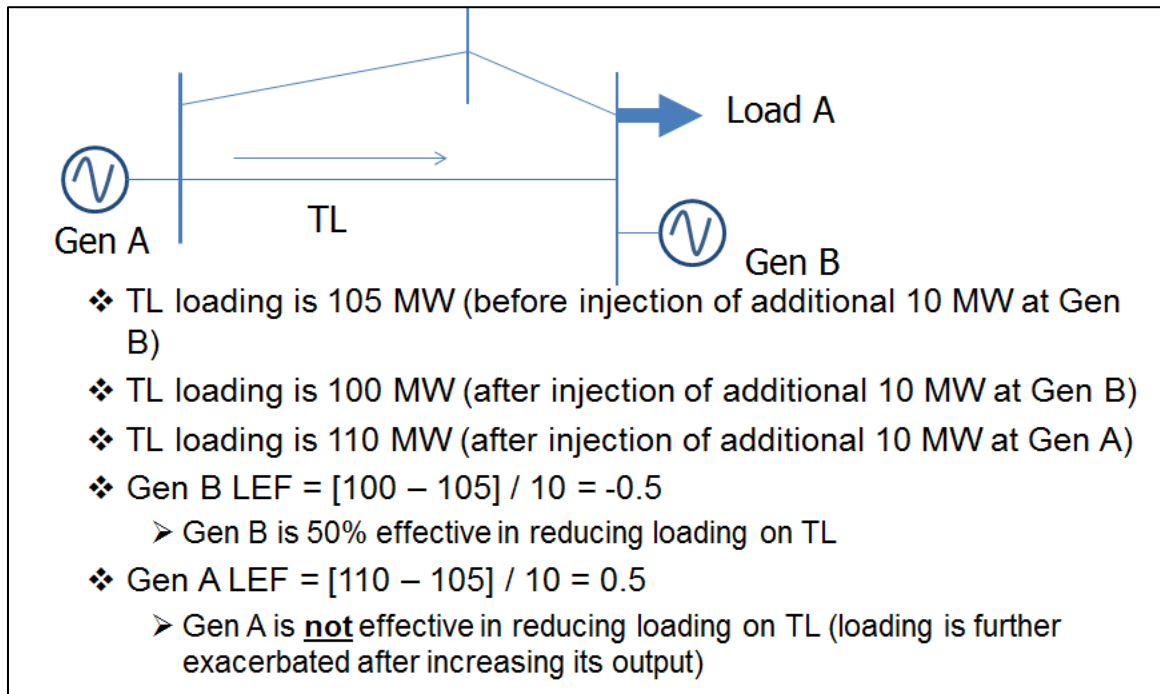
Load A

Gen A

TL

Gen B

❖ TL loading is 105 MW (before injection of additional 10 MW at Gen B)

❖ TL loading is 100 MW (after injection of additional 10 MW at Gen B)

❖ TL loading is 110 MW (after injection of additional 10 MW at Gen A)

❖ Gen B LEF = [100 – 105] / 10 = -0.5

➢ Gen B is 50% effective in reducing loading on TL

❖ Gen A LEF = [110 – 105] / 10 = 0.5

➢ Gen A is not effective in reducing loading on TL (loading is further exacerbated after increasing its output)